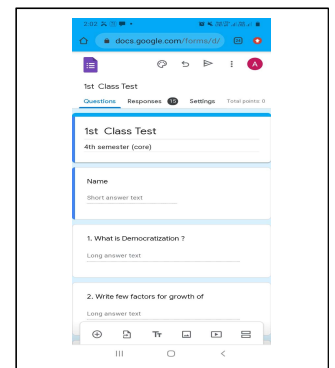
2:02

docs.google.com/forms/d/

A

1st Class Test

Questions Responses 15 Settings Total points: 0

1st Class Test

4th semester (core)

Name

Short answer text

1. What is Democratization ?

Long answer text

2. Write few factors for growth of

Long answer text